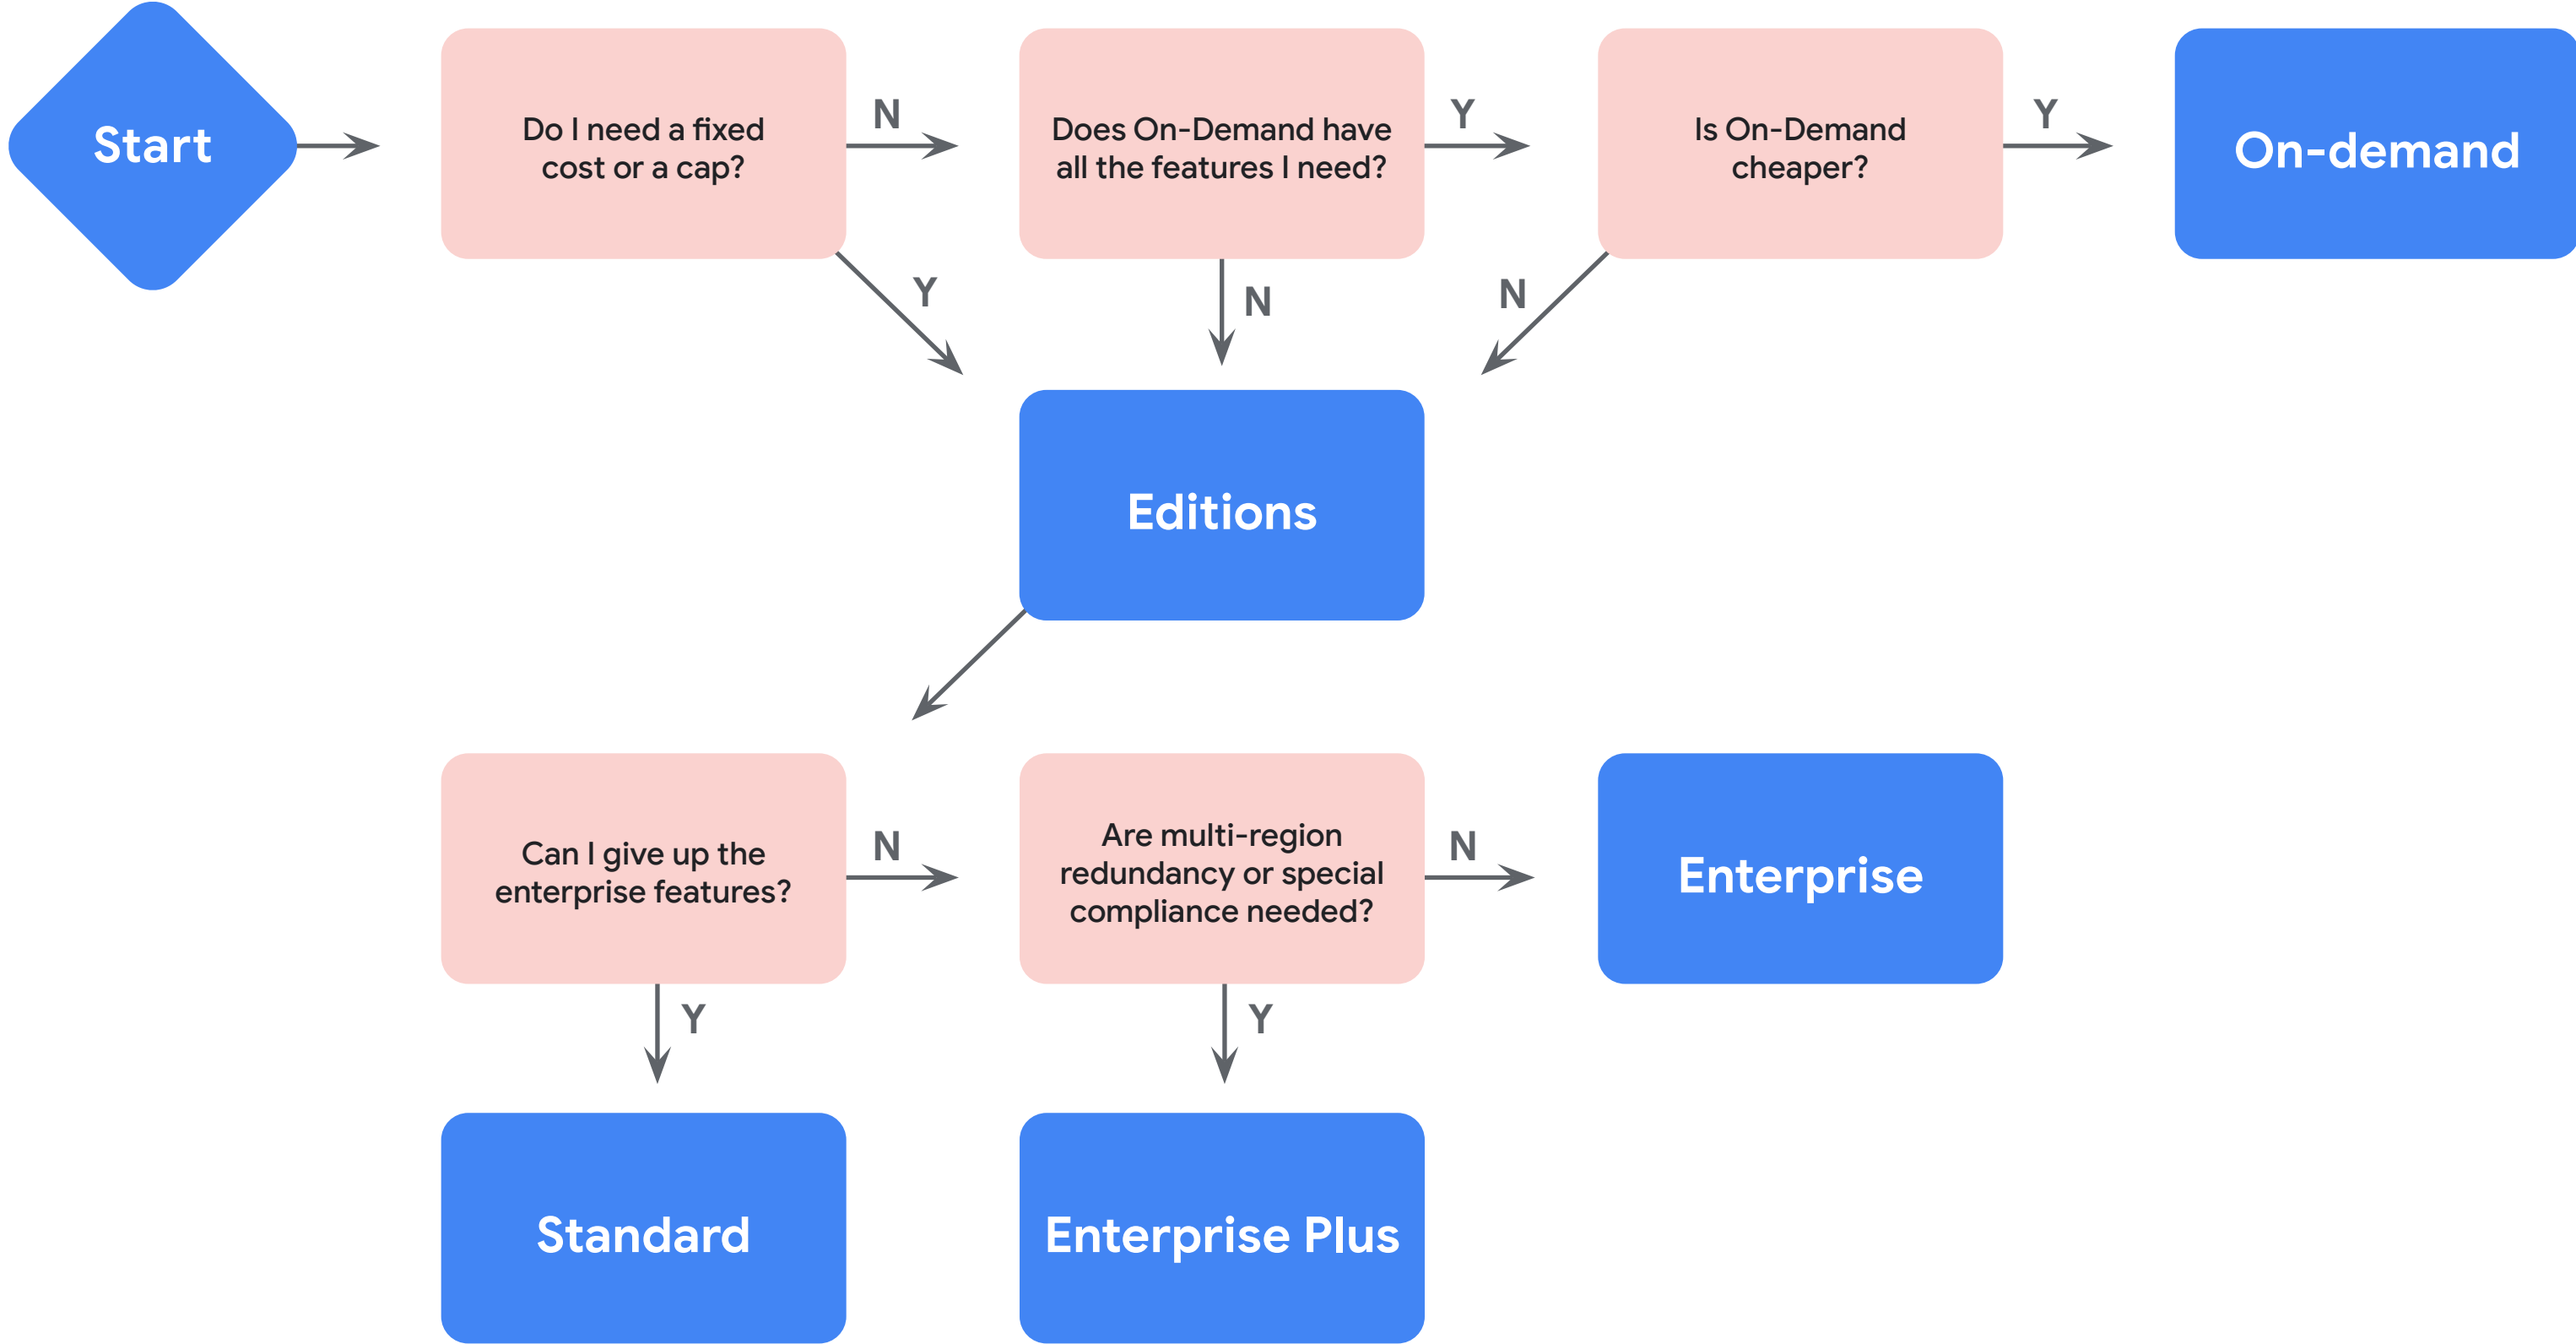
Start

Do I need a fixed cost or a cap?

N

Does On-Demand have all the features I need?

Y

Is On-Demand cheaper?

Y

On-demand

Y

N

N

Editions

Can I give up the enterprise features?

N

Are multi-region redundancy or special compliance needed?

N

Enterprise

Y

Y

Standard

Enterprise Plus